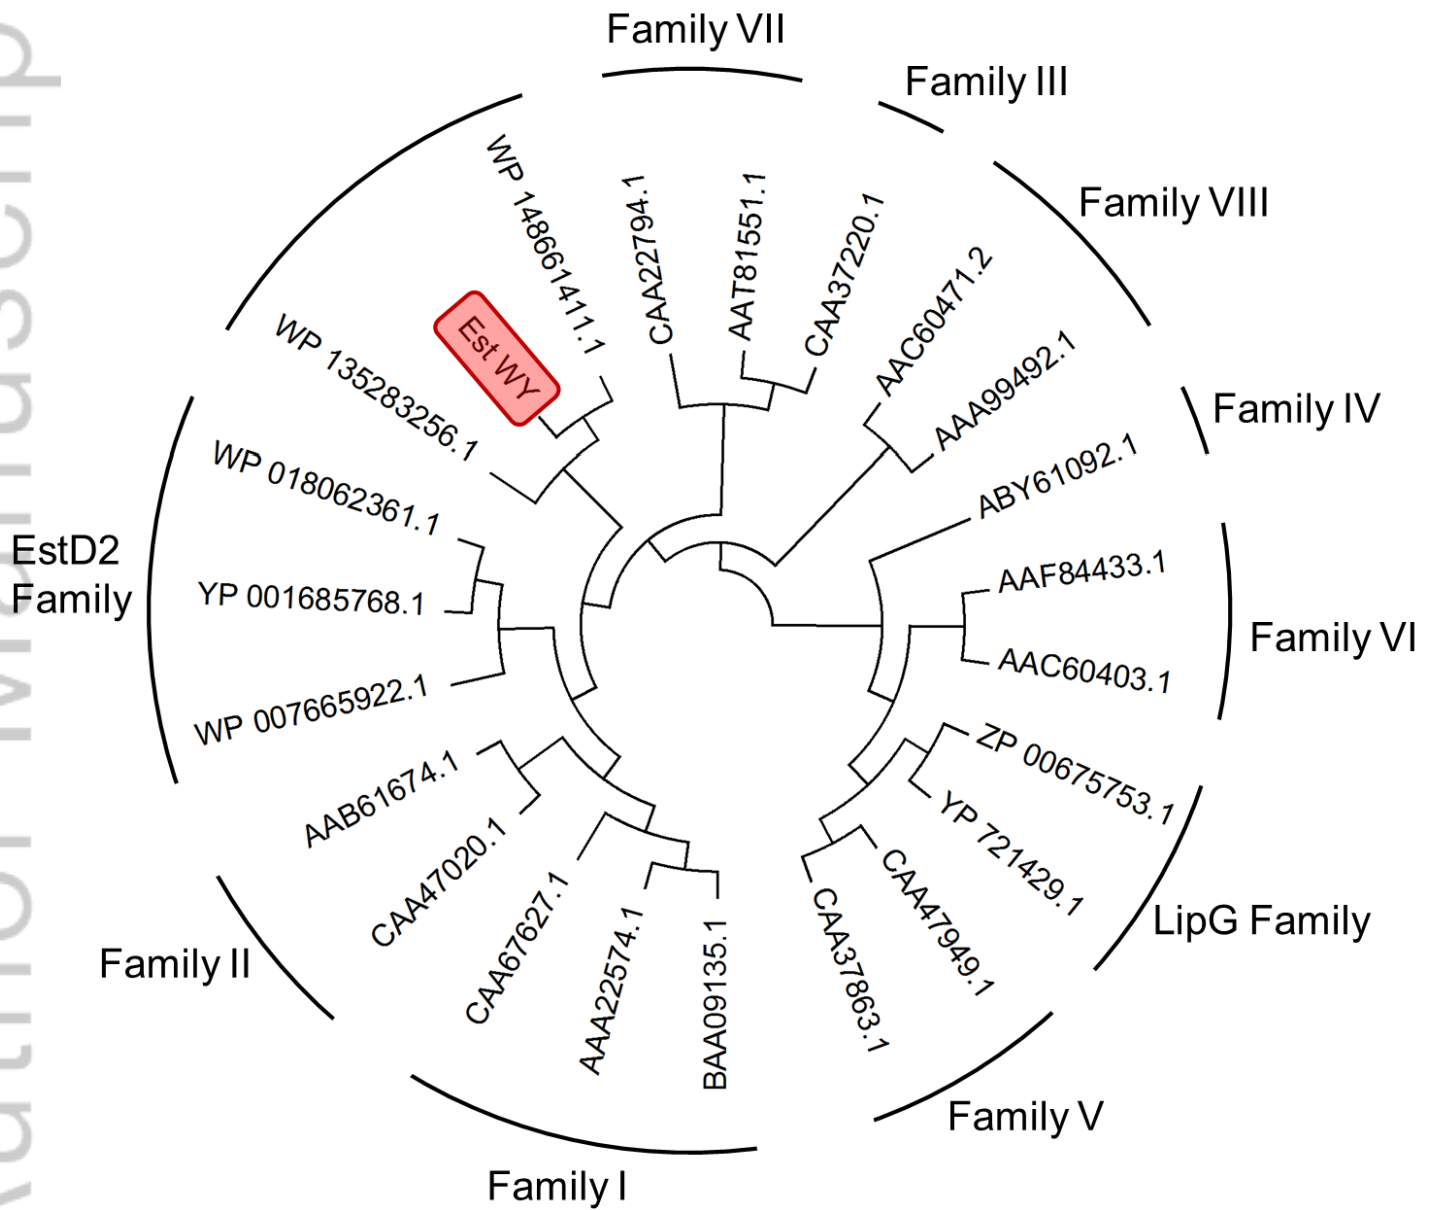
Family VII

Family III

Family VIII

Family IV

Family VI

LipG Family

Family V

Family I

Family II

EstD2 Family

WP 148661411.1

CAA22794.1

AAT81551.1

CAA37220.1

AAC60471.2

AAA99492.1

ABY61092.1

AAF84433.1

AAC60403.1

ZP 00675753.1

YP 721429.1

CAA47949.1

CAA37863.1

BAA09135.1

AAA22574.1

CAA67627.1

CAA47020.1

AAB61674.1

WP 007665922.1

YP 001685768.1

WP 018062361.1

WP 135283256.1

Est WY

Author Manuscript